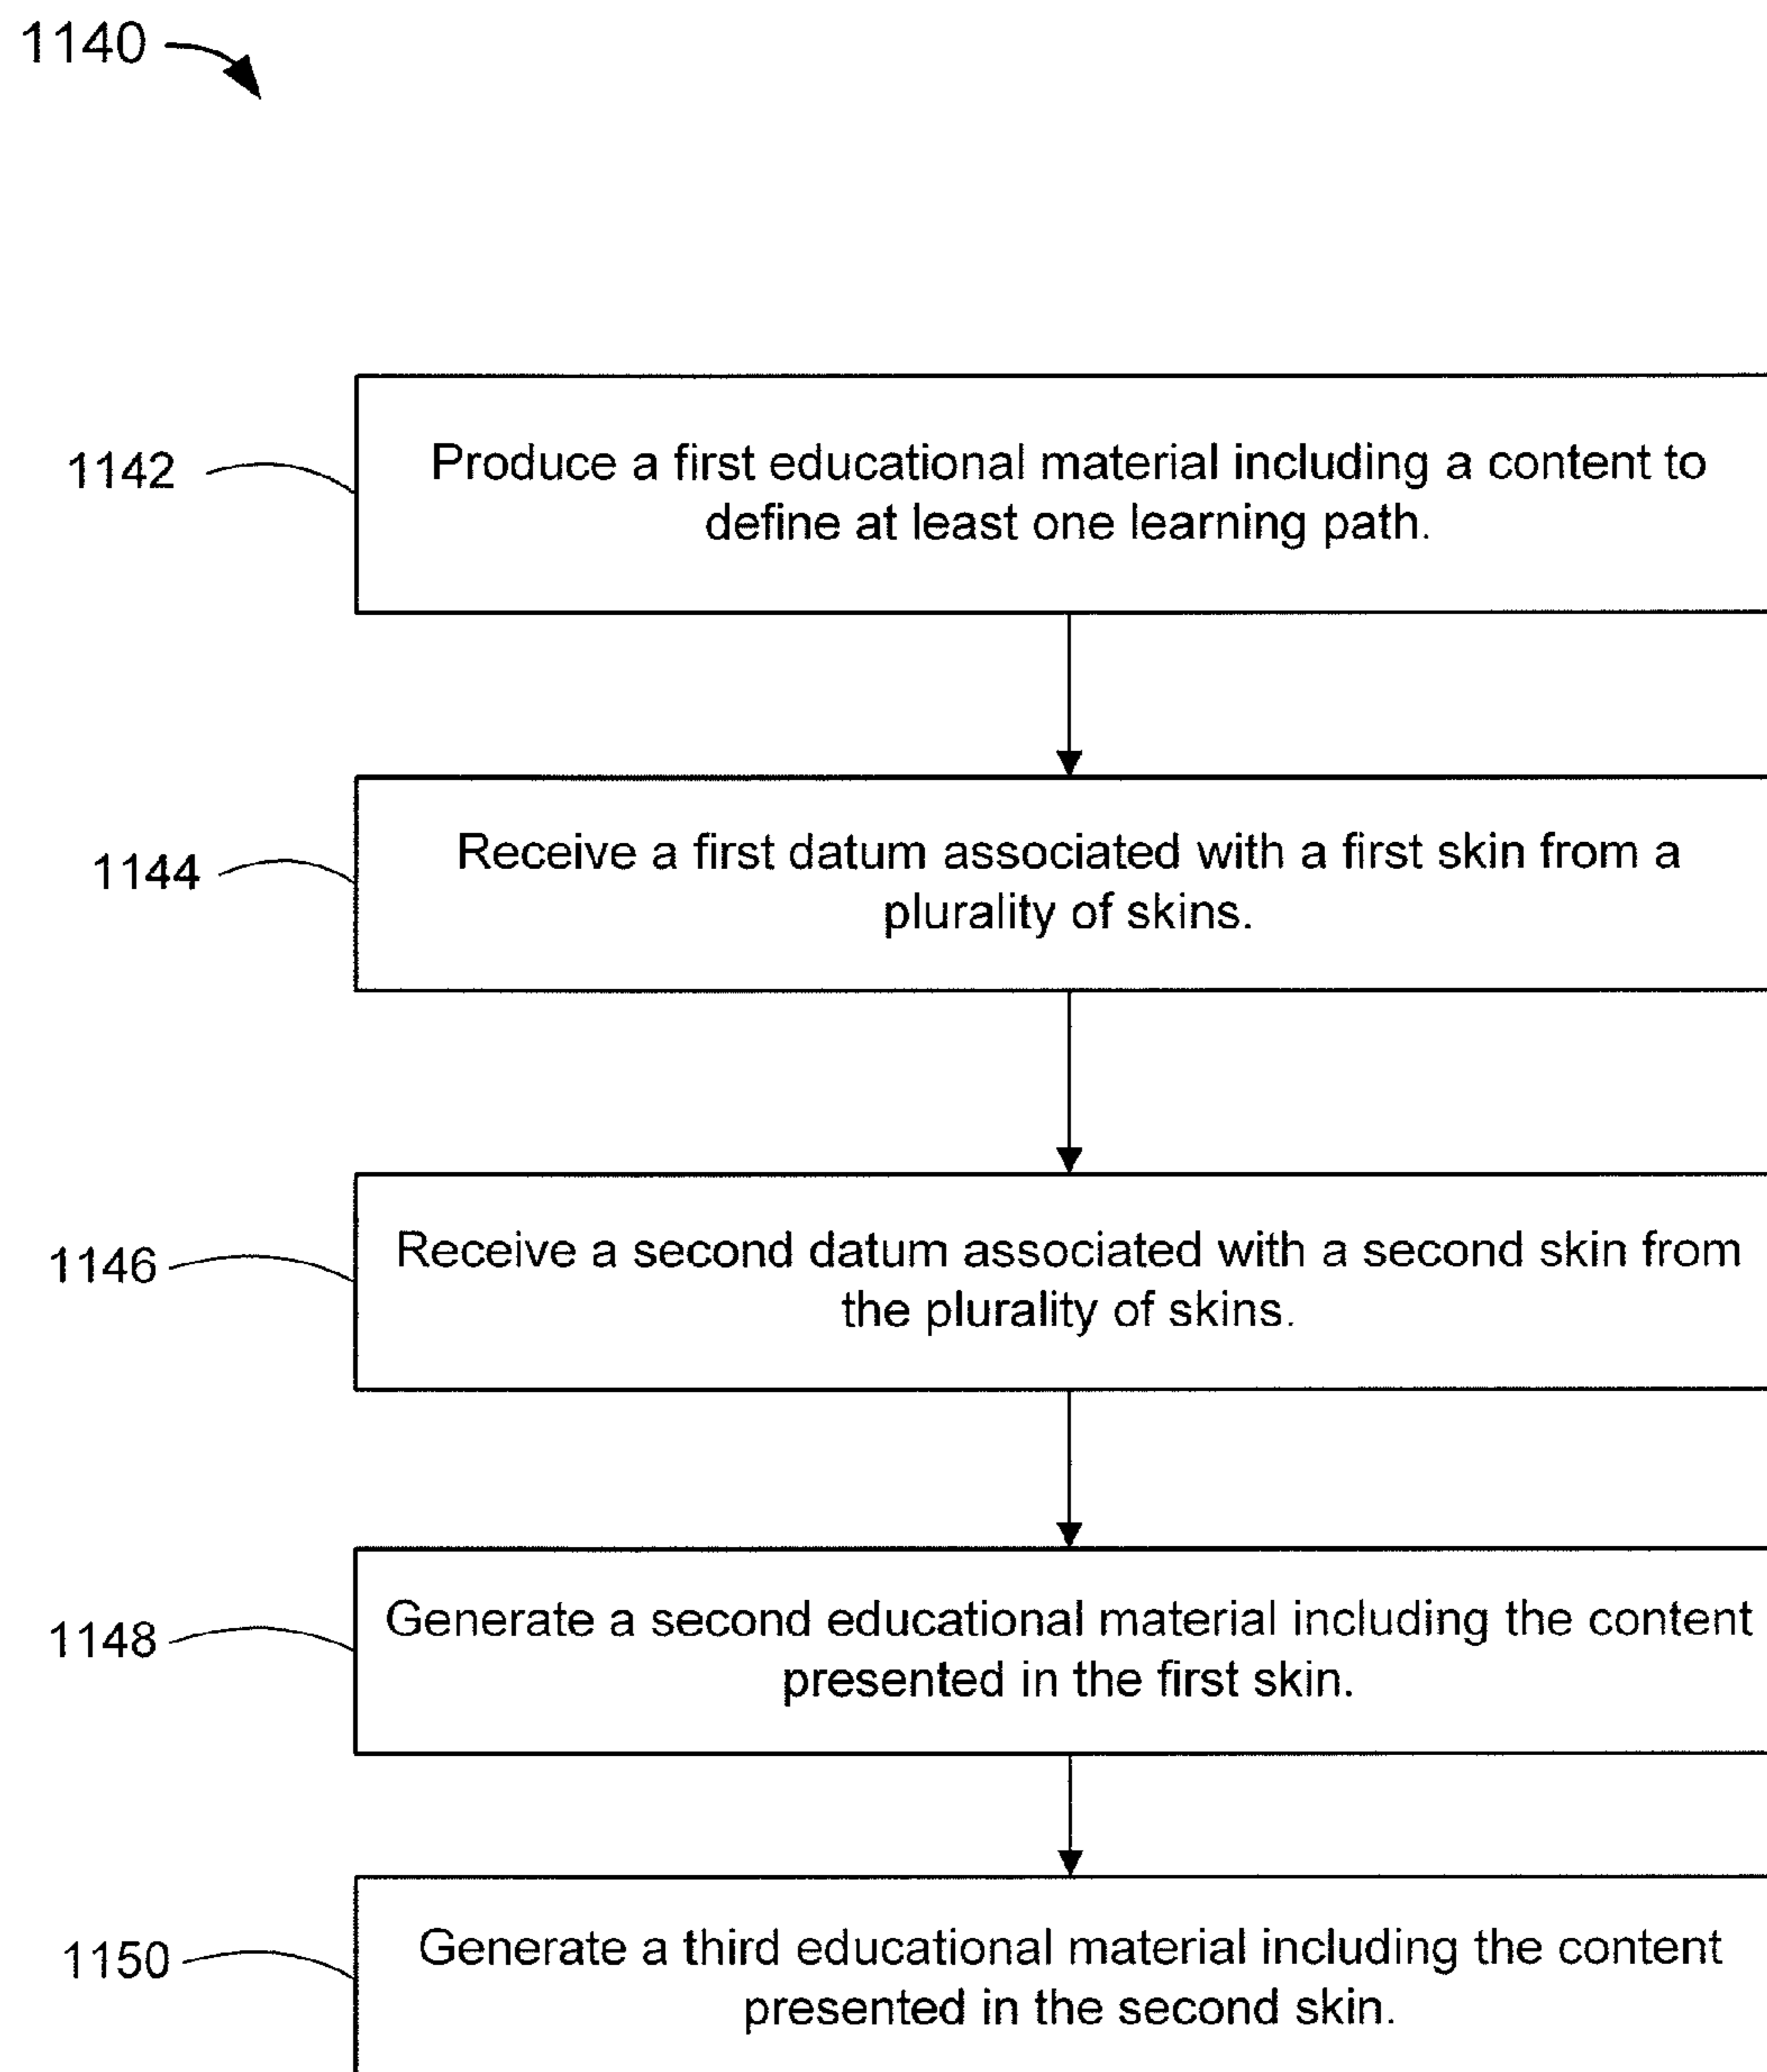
1140

1142

Produce a first educational material including a content to define at least one learning path.

1144

Receive a first datum associated with a first skin from a plurality of skins.

1146

Receive a second datum associated with a second skin from the plurality of skins.

1148

Generate a second educational material including the content presented in the first skin.

1150

Generate a third educational material including the content presented in the second skin.